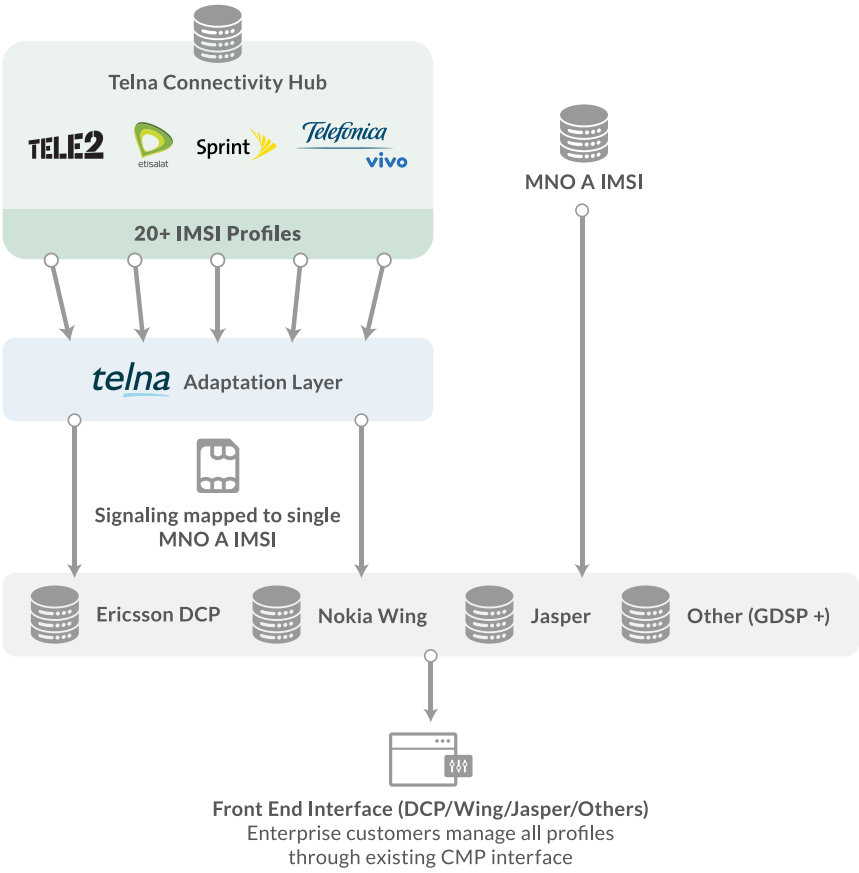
Telna Connectivity Hub

TELE2

etisalat

Sprint

Telefonica

vivo

20+ IMSI Profiles

MNO A IMSI

telna Adaptation Layer

Signaling mapped to single MNO A IMSI

Ericsson DCP

Nokia Wing

Jasper

Other (GDSP +)

Front End Interface (DCP/Wing/Jasper/Others)

Enterprise customers manage all profiles through existing CMP interface